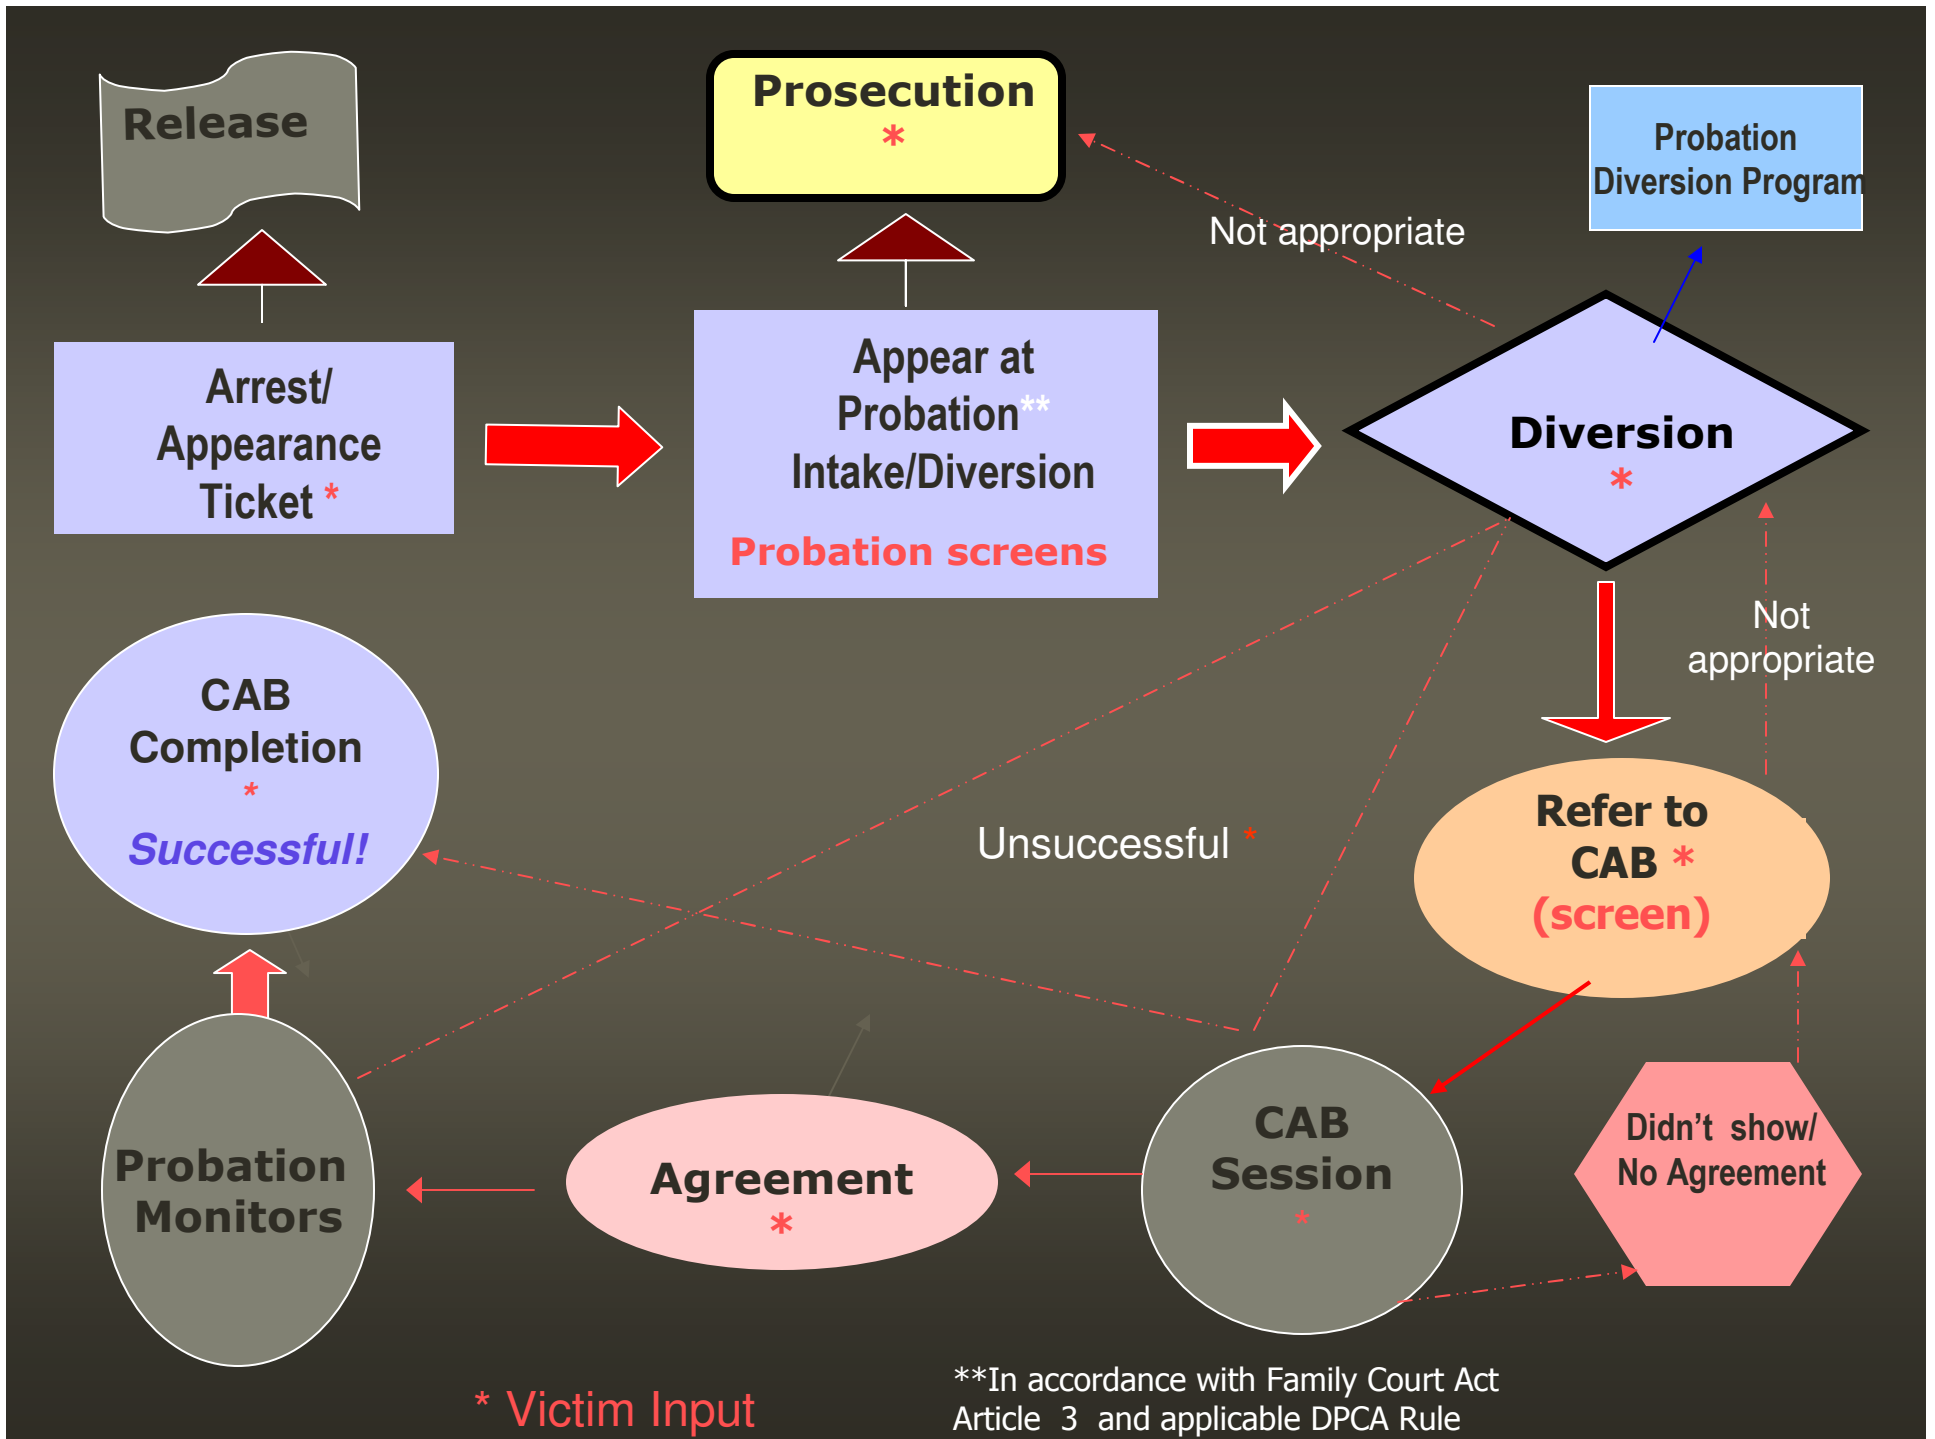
Release

Prosecution
*

Probation Diversion Program

Not appropriate

Arrest/ Appearance Ticket *

Appear at Probation** Intake/Diversion

Probation screens

Diversion
*

Not appropriate

CAB Completion
*
Successful!

Unsuccessful *

Refer to CAB *
(screen)

Probation Monitors

Agreement
*

CAB Session
*

Didn't show/ No Agreement

* Victim Input

**In accordance with Family Court Act Article 3 and applicable DPCA Rule